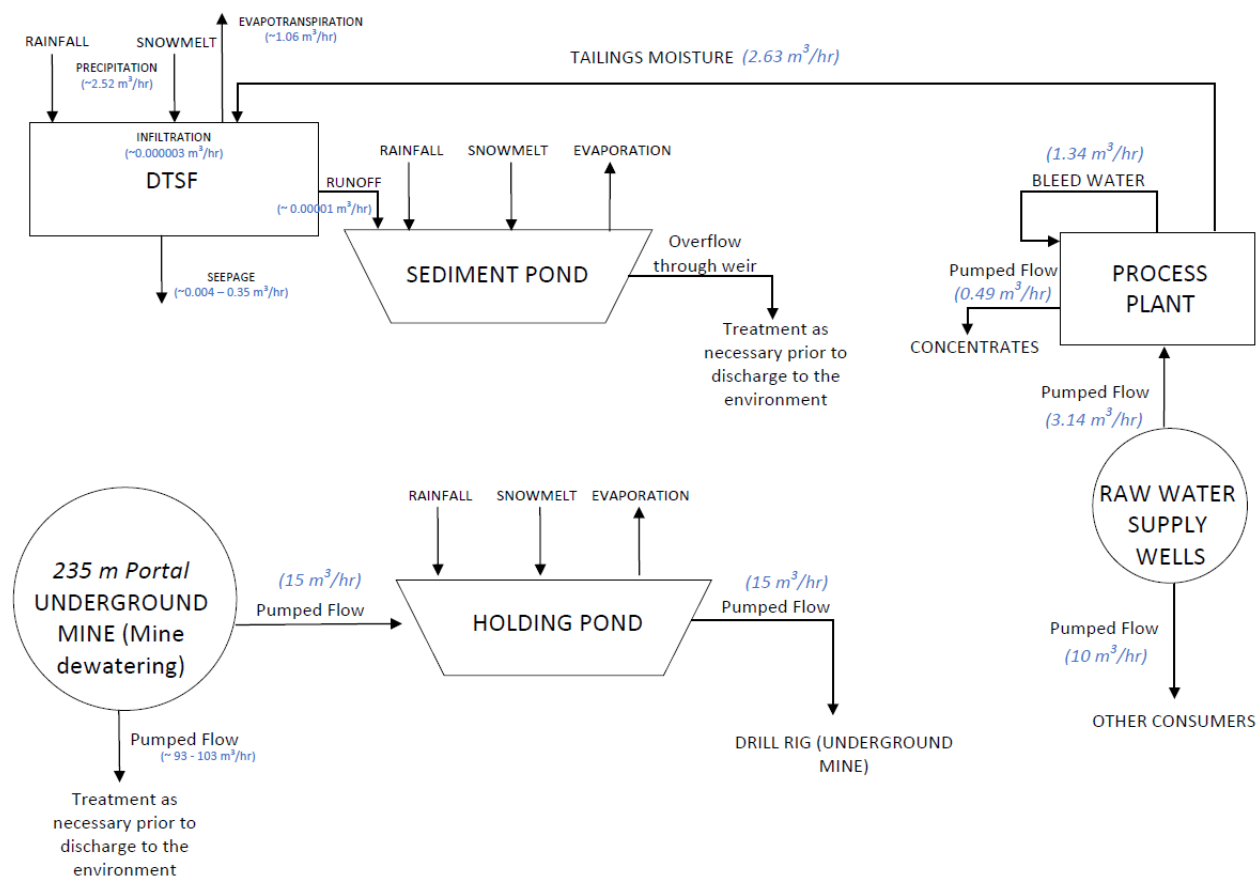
RAINFALL

SNOWMELT

EVAPOTRANSPIRATION
(~1.06 $m^3$/hr)

PRECIPITATION
(~2.52 $m^3$/hr)

TAILINGS MOISTURE (2.63 $m^3$/hr)

INFILTRATION
(~0.000003 $m^3$/hr)

DTSF

RUNOFF
(~ 0.00001 $m^3$/hr)

SEEPAGE
(~0.004 – 0.35 $m^3$/hr)

RAINFALL

SNOWMELT

EVAPORATION

SEDIMENT POND

Overflow through weir

Treatment as necessary prior to discharge to the environment

(1.34 $m^3$/hr)

BLEED WATER

Pumped Flow
(0.49 $m^3$/hr)

PROCESS PLANT

CONCENTRATES

Pumped Flow
(3.14 $m^3$/hr)

RAW WATER SUPPLY WELLS

Pumped Flow
(10 $m^3$/hr)

OTHER CONSUMERS

RAINFALL

SNOWMELT

EVAPORATION

235 m Portal UNDERGROUND MINE (Mine dewatering)

(15 $m^3$/hr)
Pumped Flow

HOLDING POND

(15 $m^3$/hr)
Pumped Flow

DRILL RIG (UNDERGROUND MINE)

Pumped Flow
(~ 93 - 103 $m^3$/hr)

Treatment as necessary prior to discharge to the environment